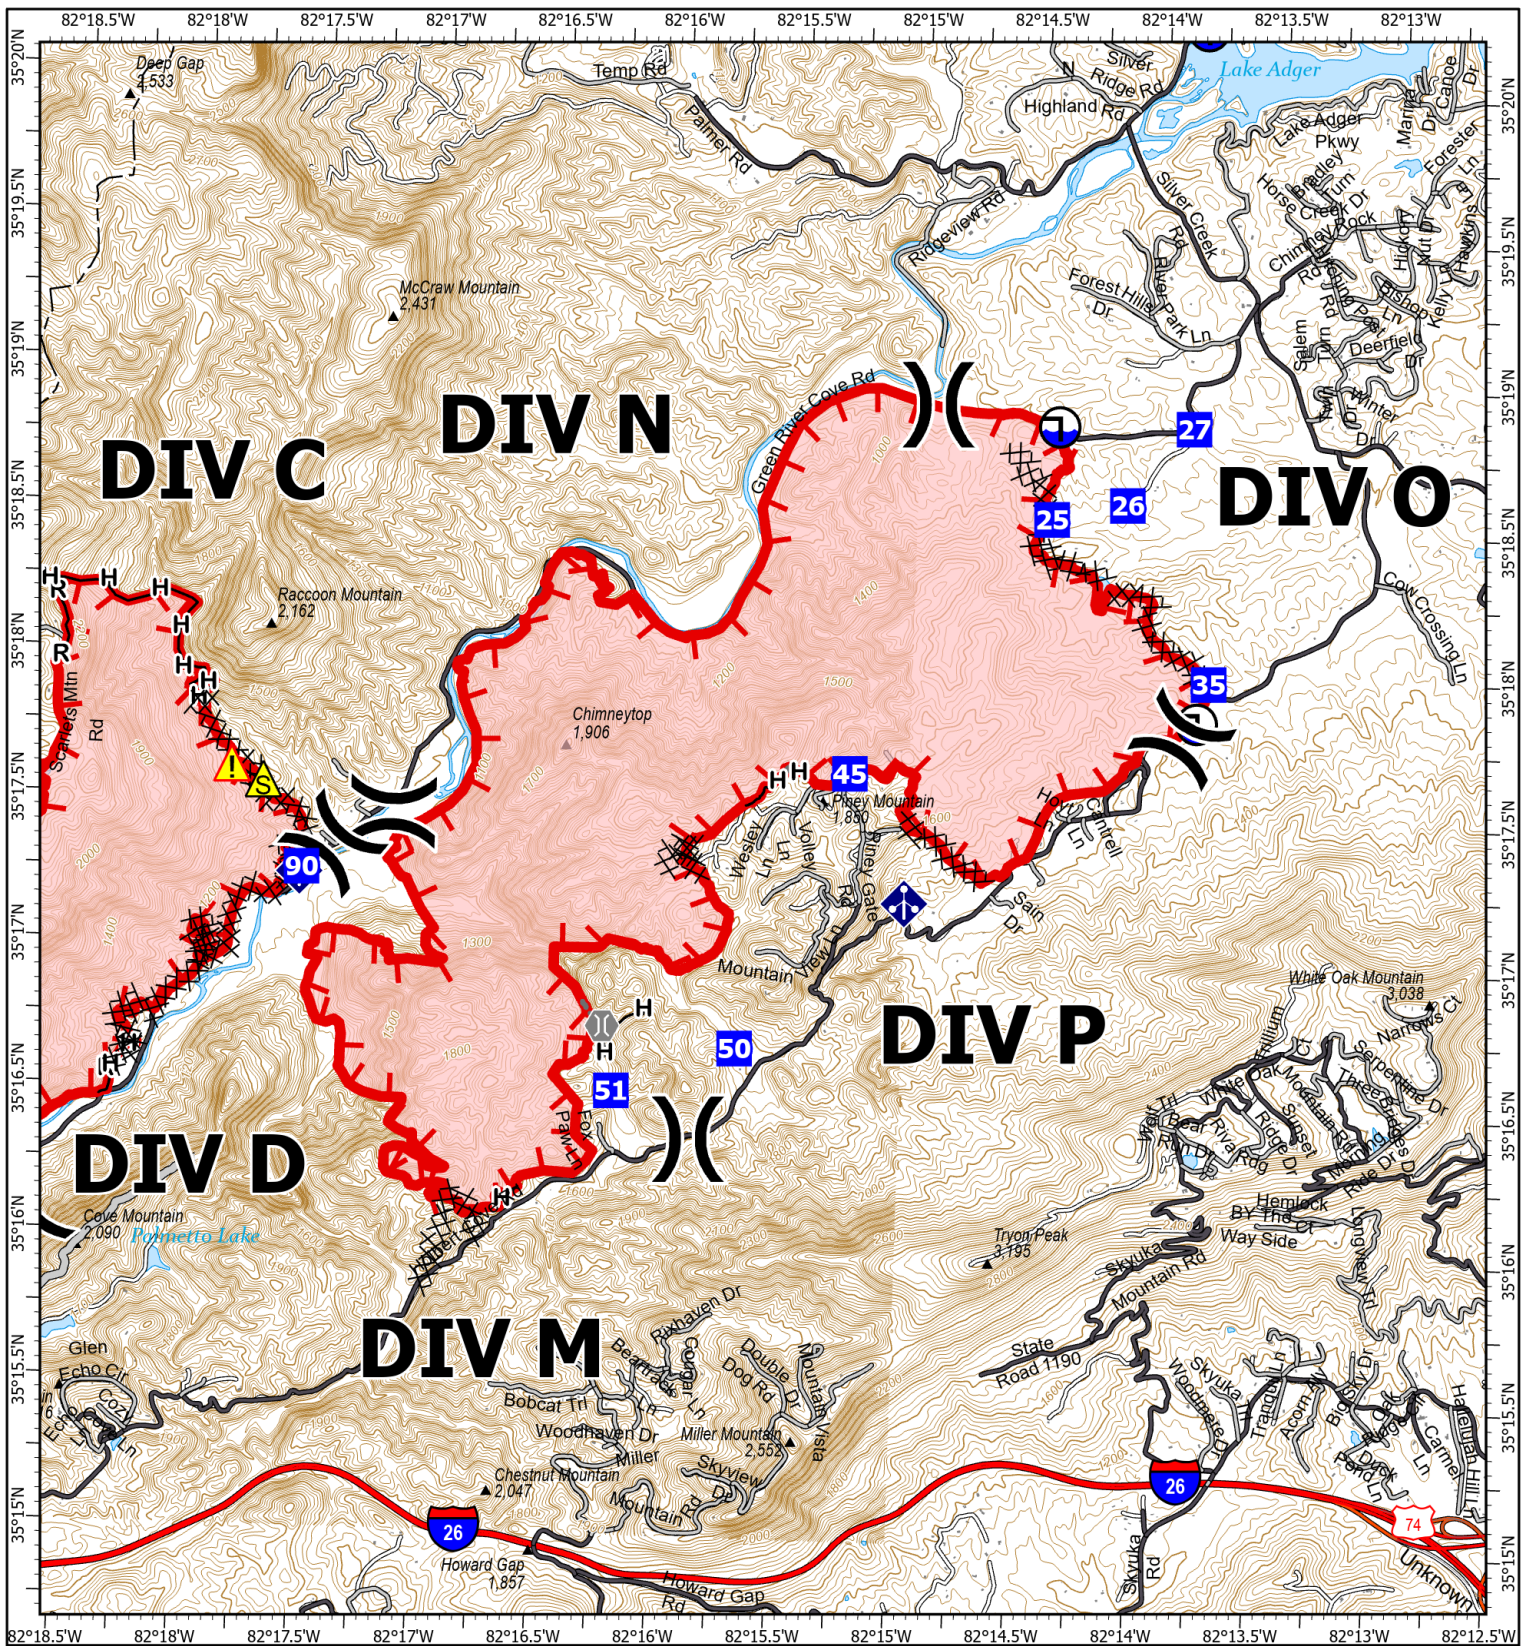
82°18.5'W 82°18'W 82°17.5'W 82°17'W 82°16.5'W 82°16'W 82°15.5'W 82°15'W 82°14.5'W 82°14'W 82°13.5'W 82°13'W

35°20'N 35°19.5'N 35°19'N 35°18.5'N 35°18'N 35°17.5'N 35°17'N 35°16.5'N 35°16'N 35°15.5'N 35°15'N

Deep Gap 1,533

Temp Rd

Palmer Rd

Silver Ridge Rd

Lake Adger

Highland Rd

Lake Adger Pkwy

Marina Dr

Canoe Dr

Forester Ln

Silver Creek Rd

Horse Creek Dr

Bradley Turn

Chimney Rock Rd

Ridgeview Rd

McCraw Mountain 2,431

Forest Hills Dr

River Park Ln

Hickory Nut Dr

Hawkins Ln

Kelly Ln

Bishop Ln

Salem

Deerfield Dr

Winter Dr

Green River Cove Rd

DIV N

DIV C

27

26

25

DIV O

Cow Crossing Ln

Raccoon Mountain 2,162

1400

1200

1500

35

Scarlets Mtn Rd

Chimneytop 1,906

1000

1700

H

R

!

S

45

Piney Mountain 1,850

Wesley Ln

Valley Ln

Piney Gate Rd

Hunt Ln

Cantrell Ln

Sain Dr

90

1300

1800

Mountain View Ln

White Oak Mountain 3,038

Narrows Ct

Trillium

Serpentine Dr

DIV P

50

51

Fox Paw Ln

White Oak Mountain Rd

Three Bridges Dr

Wolf Tri

Bear Rd

River Rdg

Ridge Dr

Sunset

Morning Ride Dr

DIV D

Hemlock

BY The Ct

Way Side

Longview Trl

Cove Mountain 2,090

Palmetto Lake

Tryon Peak 3,195

Skyuka Mountain Rd

Rixhaven Dr

Glen

Echo Cir

Cozy Ln

DIV M

Beartracks

Cougar Ln

Double Dog Rd

Mountain Vista

Bobcat Trl

Woodhaven Dr

Miller Mountain 2,552

State Road 1190

Skyuka Rd

Woodmere Ln

Trandall Ln

Acorn

Big Sky Dr

Carmel Ln

Hearthstone Hill

Pond Ln

Duck

Miller Mountain Rd

Skyview Dr

Chestnut Mountain 2,047

26

26

74

Howard Gap 1,857

Howard Gap Rd

Unknown

Skyuka Rd

82°18.5'W 82°18'W 82°17.5'W 82°17'W 82°16.5'W 82°16'W 82°15.5'W 82°15'W 82°14.5'W 82°14'W 82°13.5'W 82°13'W 82°12.5'W